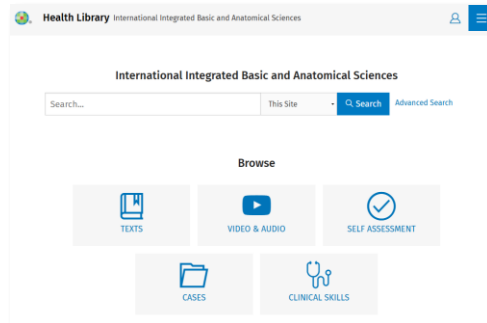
Health Library International Integrated Basic and Anatomical Sciences

International Integrated Basic and Anatomical Sciences

Search...

This Site

Search

Advanced Search

Browse

TEXTS

VIDEO & AUDIO

SELF ASSESSMENT

CASES

CLINICAL SKILLS